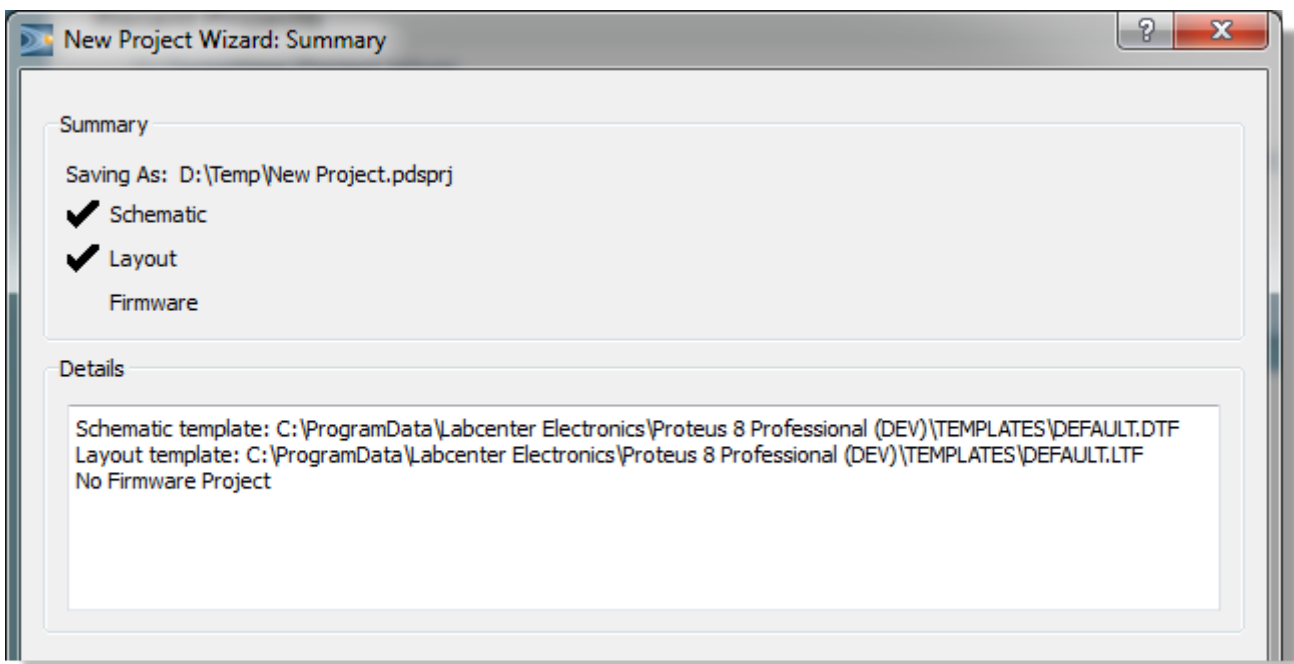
New Project Wizard: Summary

?

X

Summary

Saving As: D:\Temp\New Project.pdsprj

✔ Schematic

✔ Layout

Firmware

Details

Schematic template: C:\ProgramData\Labcenter Electronics\Proteus 8 Professional (DEV)\TEMPLATES\DEFAULT.DTF
Layout template: C:\ProgramData\Labcenter Electronics\Proteus 8 Professional (DEV)\TEMPLATES\DEFAULT.LTF
No Firmware Project